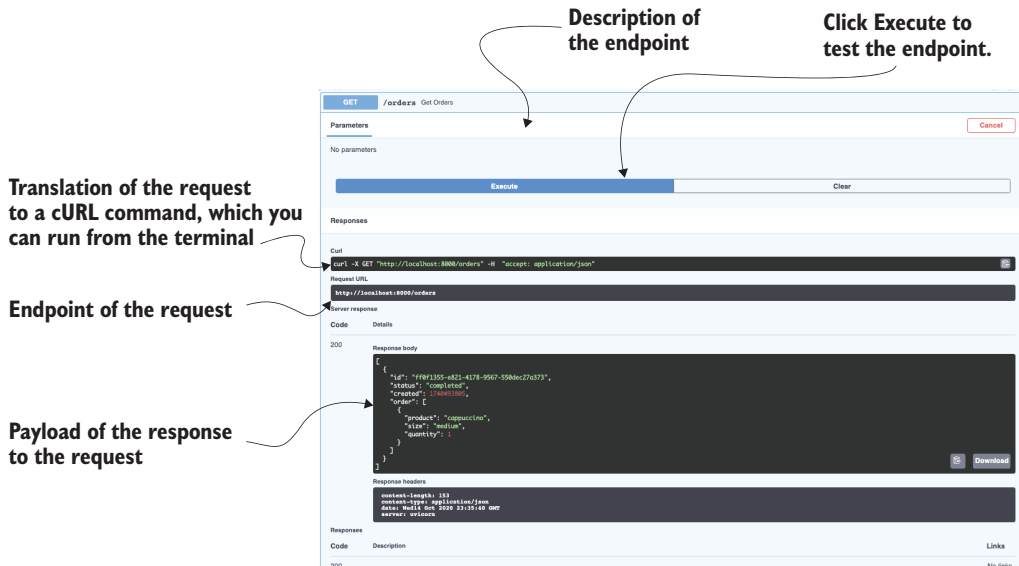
Description of the endpoint

Click Execute to test the endpoint.

GET /orders Get Orders

Parameters

Cancel

No parameters

Execute

Clear

Responses

Translation of the request to a cURL command, which you can run from the terminal

Curl

curl -X GET "http://localhost:8000/orders" -H "accept: application/json"

Request URL

http://localhost:8000/orders

Endpoint of the request

Server response

Code

Details

200

Response body

[
  {
    "id": "ff0f1355-e821-4178-9567-550dec27a373",
    "status": "completed",
    "created": 1740493805,
    "order": [
      {
        "product": "cappuccino",
        "size": "medium",
        "quantity": 1
      }
    ]
  }
]

Payload of the response to the request

Download

Response headers

content-length: 153
content-type: application/json
date: Wed14 Oct 2020 23:35:40 GMT
server: uvicorn

Responses

Code

Description

Links

200

No links